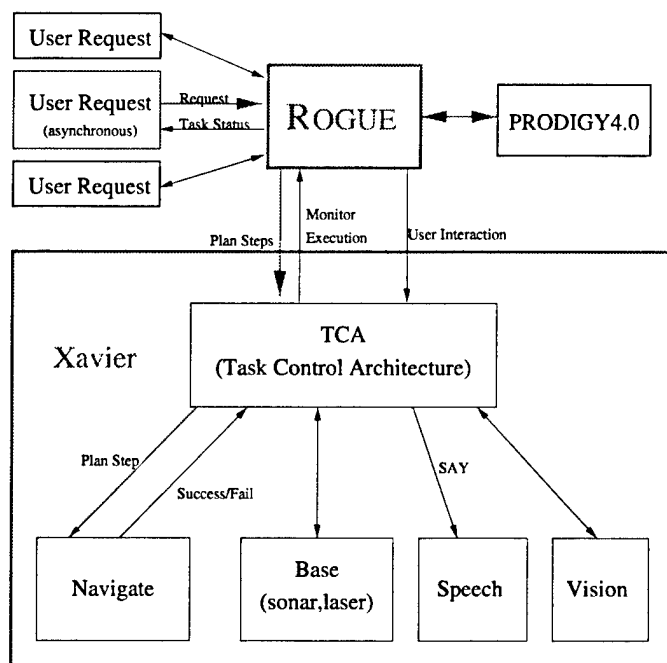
User Request

User Request
(asynchronous)

Request

Task Status

User Request

ROGUE

PRODIGY4.0

Plan Steps

Monitor Execution

User Interaction

Xavier

TCA
(Task Control Architecture)

Plan Step

Success/Fail

SAY

Navigate

Base
(sonar,laser)

Speech

Vision